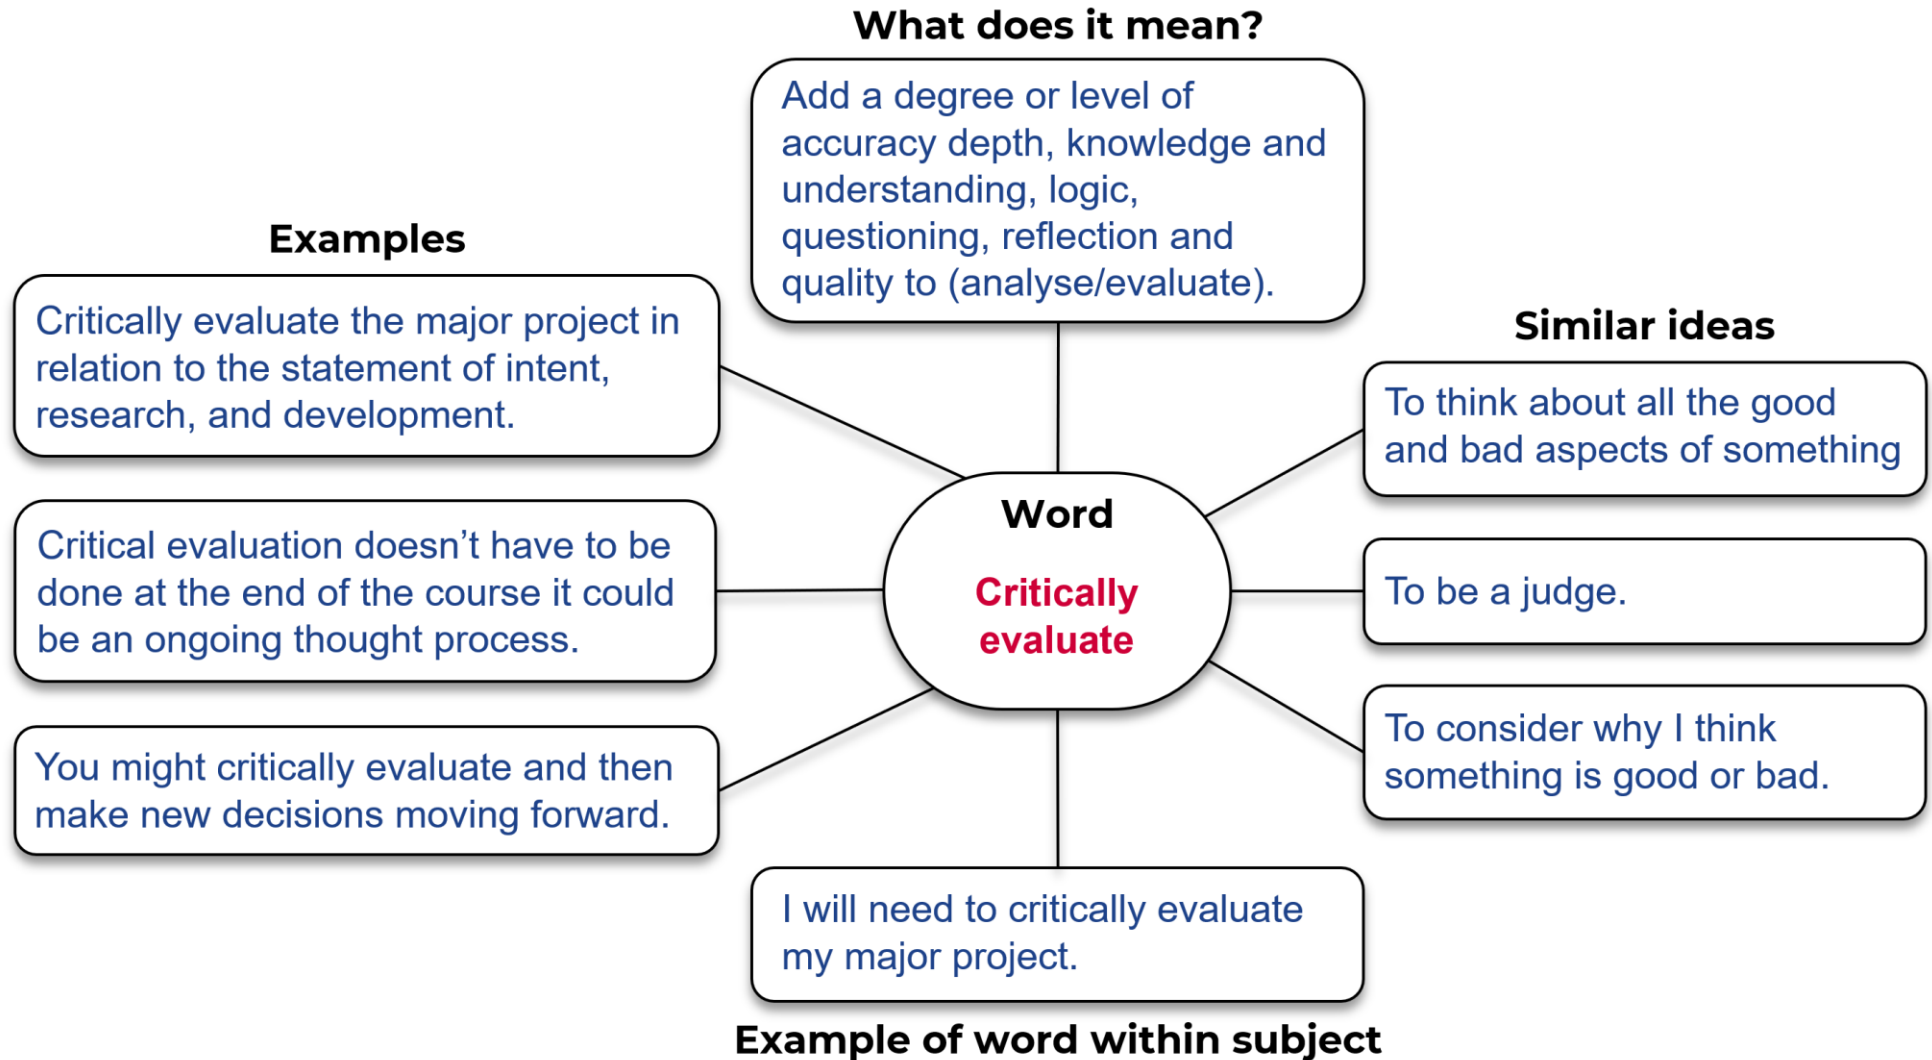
What does it mean?

Add a degree or level of accuracy depth, knowledge and understanding, logic, questioning, reflection and quality to (analyse/evaluate).

Examples

Critically evaluate the major project in relation to the statement of intent, research, and development.

Critical evaluation doesn't have to be done at the end of the course it could be an ongoing thought process.

You might critically evaluate and then make new decisions moving forward.

Word

Critically evaluate

Similar ideas

To think about all the good and bad aspects of something

To be a judge.

To consider why I think something is good or bad.

I will need to critically evaluate my major project.

Example of word within subject